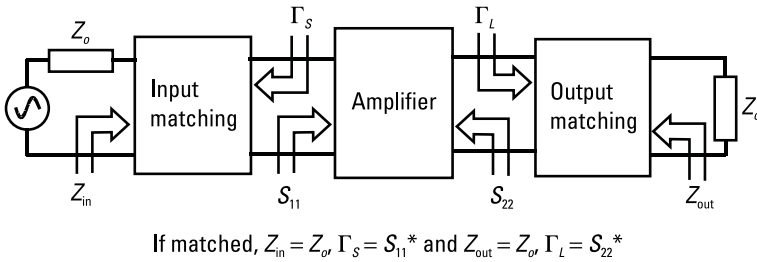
$Z_o$

$\Gamma_S$

$\Gamma_L$

Input matching

Amplifier

Output matching

$Z_o$

$Z_{in}$

$S_{11}$

$S_{22}$

$Z_{out}$

If matched, $Z_{in} = Z_o$, $\Gamma_S = S_{11}$* and $Z_{out} = Z_o$, $\Gamma_L = S_{22}$*